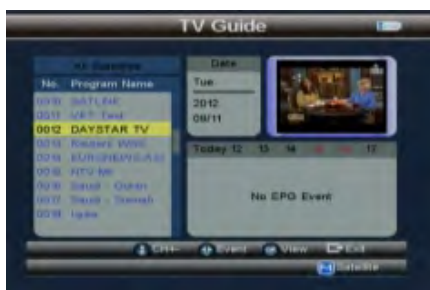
TV Guide

All Satellite

| No. | Program Name |
|---|---|
| 0010 | SATLINK |
| 0011 | VRT Test |
| 0012 | DAYSTAR TV |
| 0013 | Kanaal WNE |
| 0014 | EURONEWS.ASI |
| 0015 | NTV Mir |
| 0016 | Saudi - Quran |
| 0017 | Saudi - Sunnah |
| 0018 | Igda |

Date
Tue
2012
09/11

Today 12 13 14 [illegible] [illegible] 17

No EPG Event

CH+- Event View Exit

Satellite